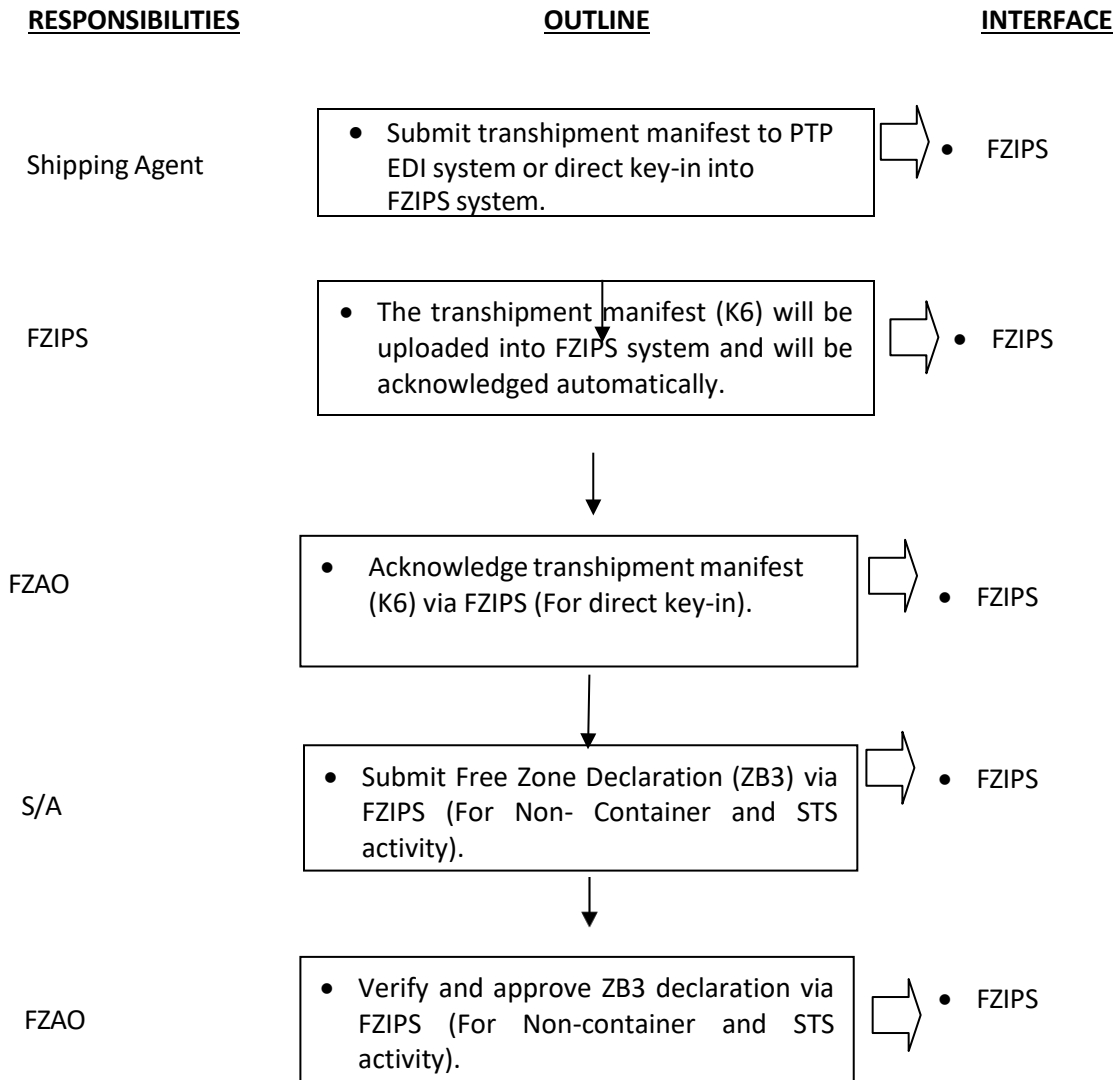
RESPONSIBILITIES

OUTLINE

INTERFACE

Shipping Agent

• Submit transhipment manifest to PTP EDI system or direct key-in into FZIPS system.

• FZIPS

FZIPS

• The transhipment manifest (K6) will be uploaded into FZIPS system and will be acknowledged automatically.

• FZIPS

FZAO

• Acknowledge transhipment manifest (K6) via FZIPS (For direct key-in).

• FZIPS

S/A

• Submit Free Zone Declaration (ZB3) via FZIPS (For Non- Container and STS activity).

• FZIPS

FZAO

• Verify and approve ZB3 declaration via FZIPS (For Non-container and STS activity).

• FZIPS